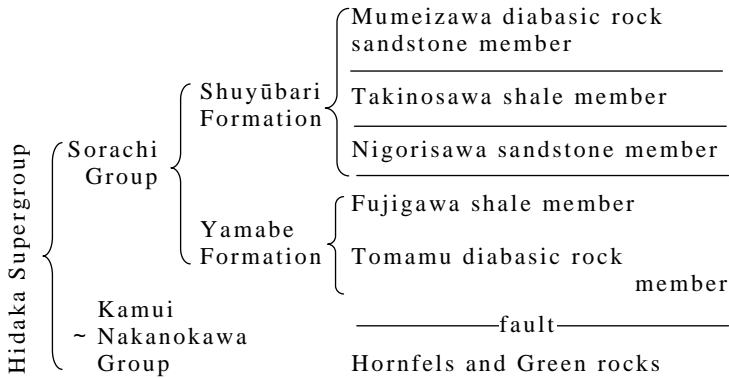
Hidaka Supergroup

Sorachi Group

Shuyūbari Formation

Mumeizawa diabasic rock sandstone member

Takinosawa shale member

Nigorisawa sandstone member

Yamabe Formation

Fujigawa shale member

Tomamu diabasic rock member

~ Kamui Nakanokawa Group

fault

Hornfels and Green rocks